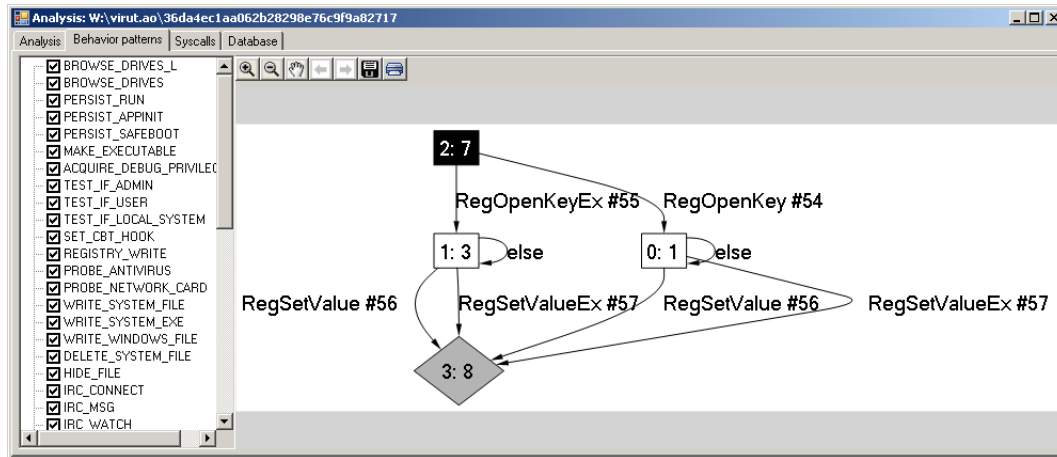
Analysis: W:\virut.ao\36da4ec1aa062b28298e76c9f9a82717

Analysis | Behavior patterns | Syscalls | Database

BROWSE_DRIVES_L
BROWSE_DRIVES
PERSIST_RUN
PERSIST_APPINIT
PERSIST_SAFEBOOT
MAKE_EXECUTABLE
ACQUIRE_DEBUG_PRIVILEC
TEST_IF_ADMIN
TEST_IF_USER
TEST_IF_LOCAL_SYSTEM
SET_CBT_HOOK
REGISTRY_WRITE
PROBE_ANTIVIRUS
PROBE_NETWORK_CARD
WRITE_SYSTEM_FILE
WRITE_SYSTEM_EXE
WRITE_WINDOWS_FILE
DELETE_SYSTEM_FILE
HIDE_FILE
IRC_CONNECT
IRC_MSG
IRC_WATCH

2: 7
RegOpenKeyEx #55
RegOpenKey #54
1: 3
else
0: 1
else
RegSetValue #56
RegSetValueEx #57
RegSetValue #56
RegSetValueEx #57
3: 8